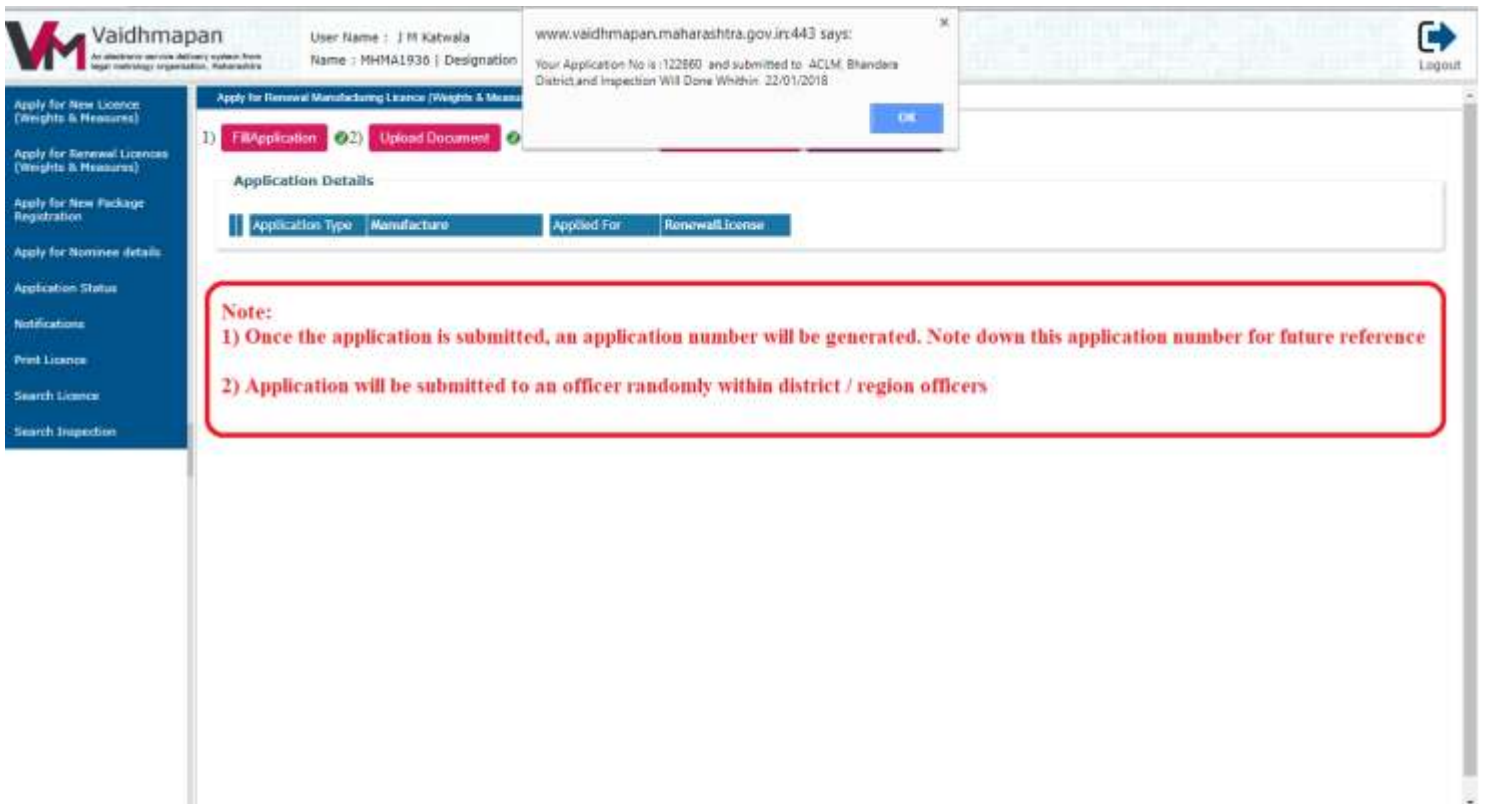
Vaidhmapan
An electronic service delivery system from legal metrology organisation, Maharashtra

User Name : J M Katwala
Name : MHMA1936 | Designation

www.vaidhmapan.maharashtra.gov.in:443 says:
Your Application No is :122860 and submitted to ACLM, Bhandara District,and Inspection Will Done Whithin 22/01/2018
OK

Logout

Apply for New Licence (Weights & Measures)
Apply for Renewal Licences (Weights & Measures)
Apply for New Package Registration
Apply for Nominee details
Application Status
Notifications
Print Licence
Search Licence
Search Inspection

Apply for Renewal Manufacturing Licence (Weights & Measu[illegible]

1) FillApplication 2) Upload Document

Application Details

| Application Type | Manufacture | Applied For | RenewalLicense |
|---|---|---|---|

Note:
1) Once the application is submitted, an application number will be generated. Note down this application number for future reference

2) Application will be submitted to an officer randomly within district / region officers